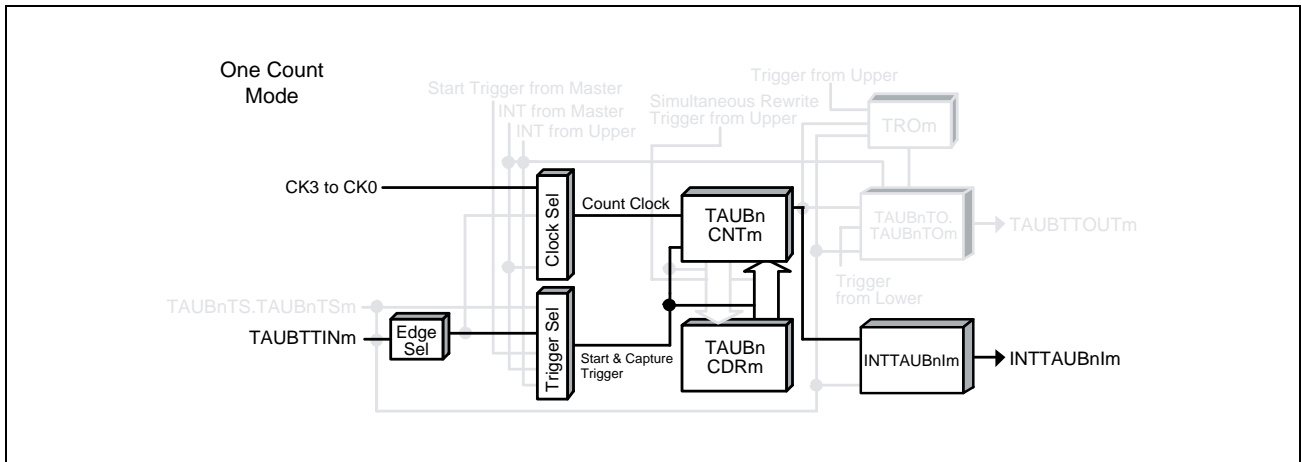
One Count Mode

Start Trigger from Master
INT from Master
INT from Upper
Simultaneous Rewrite Trigger from Upper
Trigger from Upper
TROm

CK3 to CK0
Clock Sel
Count Clock
TAUBn CNTm
TAUBnTO. TAUBnTOm
TAUBTTOUTm

Trigger from Lower

TAUBnTS.TAUBnTSm
TAUBTTINm
Edge Sel
Trigger Sel
Start & Capture Trigger
TAUBn CDRm
INTTAUBnIm
INTTAUBnIm